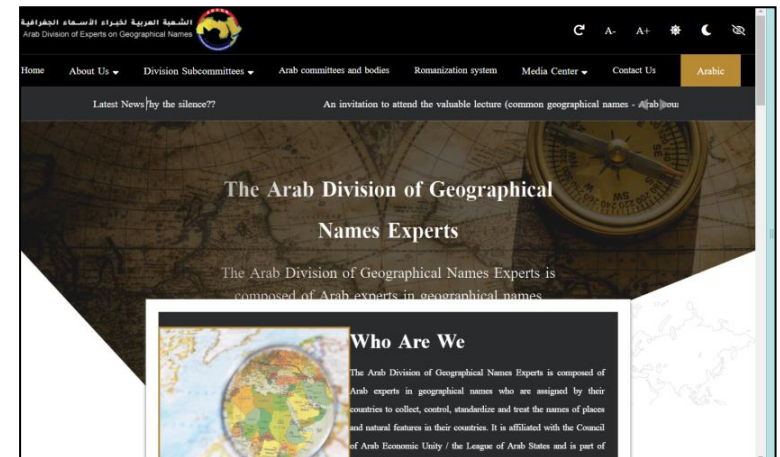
الشعبة العربية لخبراء الأسماء الجغرافية
Arab Division of Experts on Geographical Names

A- A+

Home About Us Division Subcommittees Arab committees and bodies Romanization system Media Center Contact Us Arabic

Latest News hy the silence?? An invitation to attend the valuable lecture (common geographical names - Arab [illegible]

The Arab Division of Geographical Names Experts

The Arab Division of Geographical Names Experts is composed of Arab experts in geographical names

Who Are We

The Arab Division of Geographical Names Experts is composed of Arab experts in geographical names who are assigned by their countries to collect, control, standardize and treat the names of places and natural features in their countries. It is affiliated with the Council of Arab Economic Unity / the League of Arab States and is part of